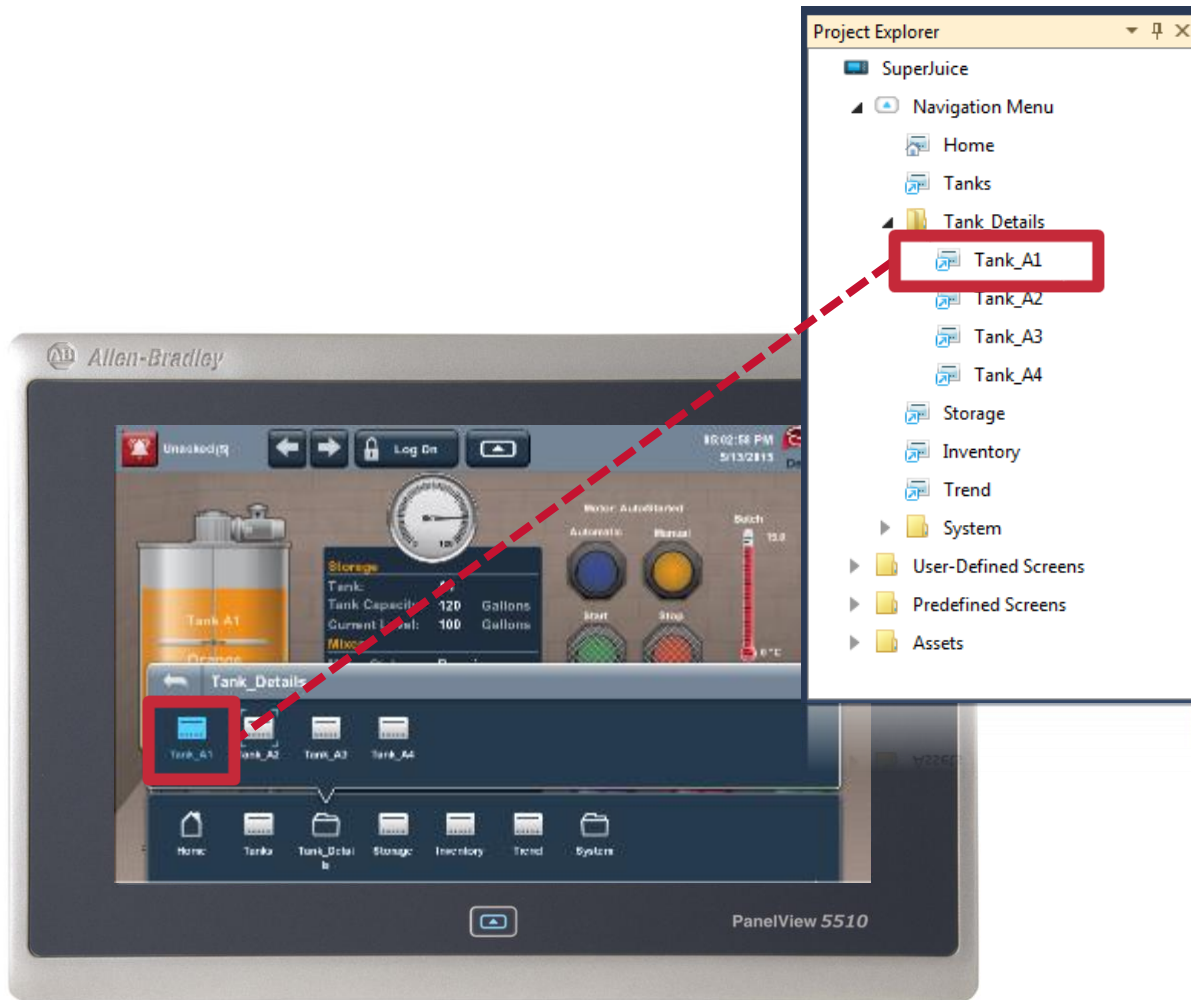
Project Explorer

SuperJuice
Navigation Menu
Home
Tanks
Tank_Details
Tank_A1
Tank_A2
Tank_A3
Tank_A4
Storage
Inventory
Trend
System
User-Defined Screens
Predefined Screens
Assets

Allen-Bradley

Unacked(5)
Log On
10:02:58 PM
5/13/2015

Motor: AutoStarted
Automatic
Manual
Start
Stop
Batch
15.0
0 °C

Storage
Tank: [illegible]
Tank Capacity: 120 Gallons
Current Level: 100 Gallons
Mixer

Tank A1
Orange

Tank_Details
Tank_A1
Tank_A2
Tank_A3
Tank_A4

Home
Tanks
Tank_Details
Storage
Inventory
Trend
System

PanelView 5510